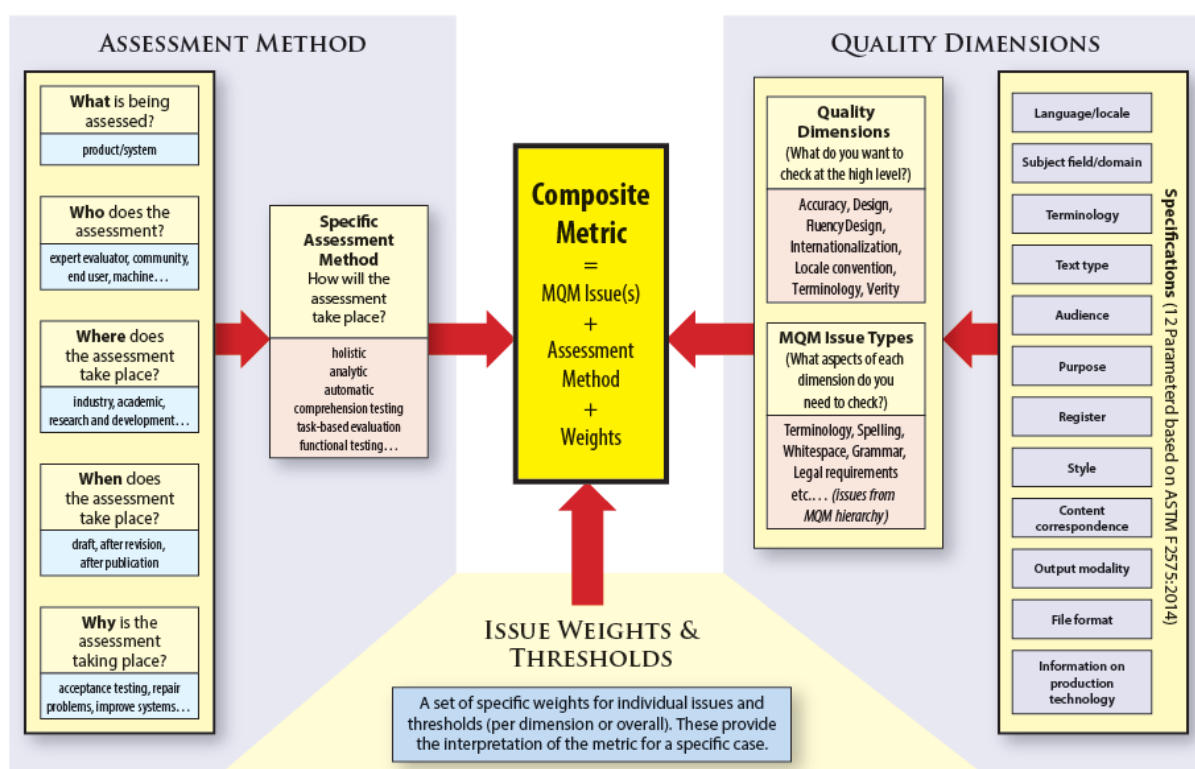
ASSESSMENT METHOD

What is being assessed?
product/system

Who does the assessment?
expert evaluator, community, end user, machine…

Where does the assessment take place?
industry, academic, research and development…

When does the assessment take place?
draft, after revision, after publication

Why is the assessment taking place?
acceptance testing, repair problems, improve systems…

Specific Assessment Method
How will the assessment take place?
holistic
analytic
automatic
comprehension testing
task-based evaluation
functional testing…

Composite Metric
=
MQM Issue(s)
+
Assessment Method
+
Weights

QUALITY DIMENSIONS

Quality Dimensions
(What do you want to check at the high level?)
Accuracy, Design, FluencyDesign, Internationalization, Locale convention, Terminology, Verity

MQM Issue Types
(What aspects of each dimension do you need to check?)
Terminology, Spelling, Whitespace, Grammar, Legal requirements etc.… (Issues from MQM hierarchy)

Language/locale
Subject field/domain
Terminology
Text type
Audience
Purpose
Register
Style
Content correspondence
Output modality
File format
Information on production technology

Specifications (12 Parameterd based on ASTM F2575:2014)

ISSUE WEIGHTS & THRESHOLDS

A set of specific weights for individual issues and thresholds (per dimension or overall). These provide the interpretation of the metric for a specific case.